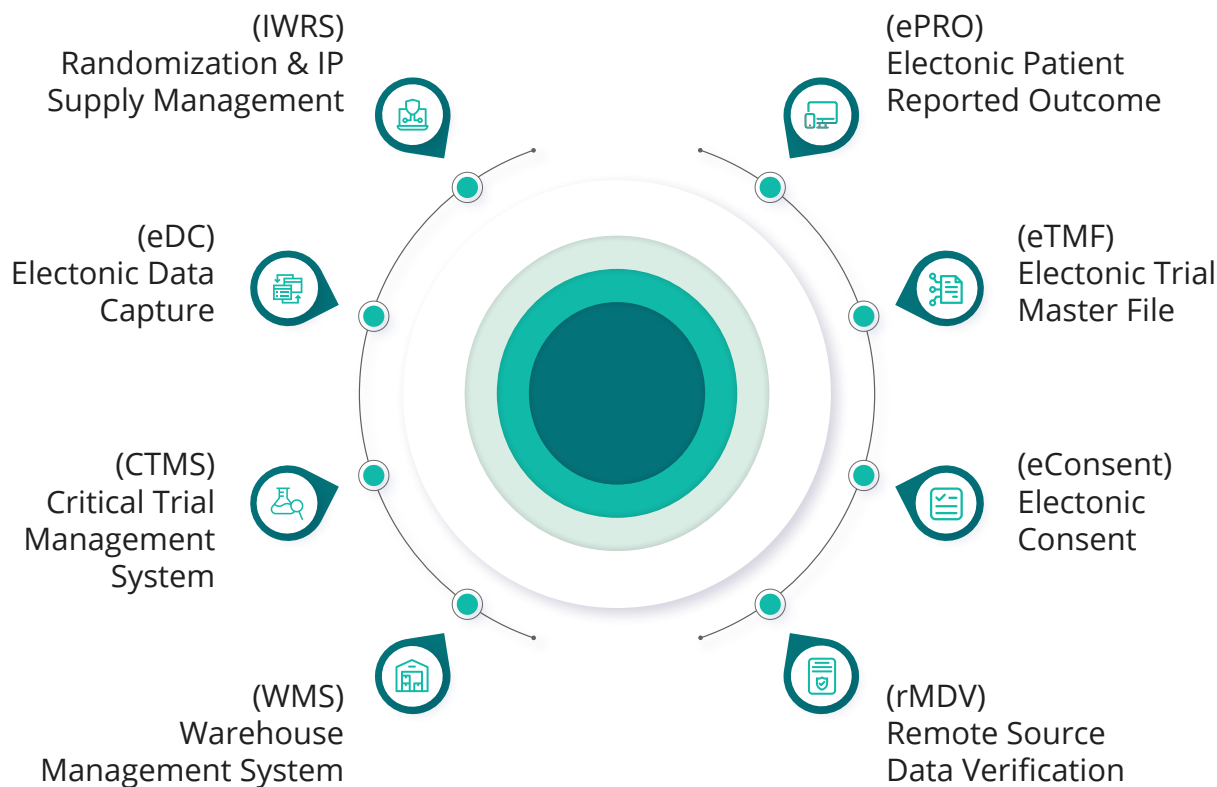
(IWRS)
Randomization & IP Supply Management

(ePRO)
Electonic Patient Reported Outcome

(eDC)
Electonic Data Capture

(eTMF)
Electonic Trial Master File

(CTMS)
Critical Trial Management System

(eConsent)
Electonic Consent

(WMS)
Warehouse Management System

(rMDV)
Remote Source Data Verification